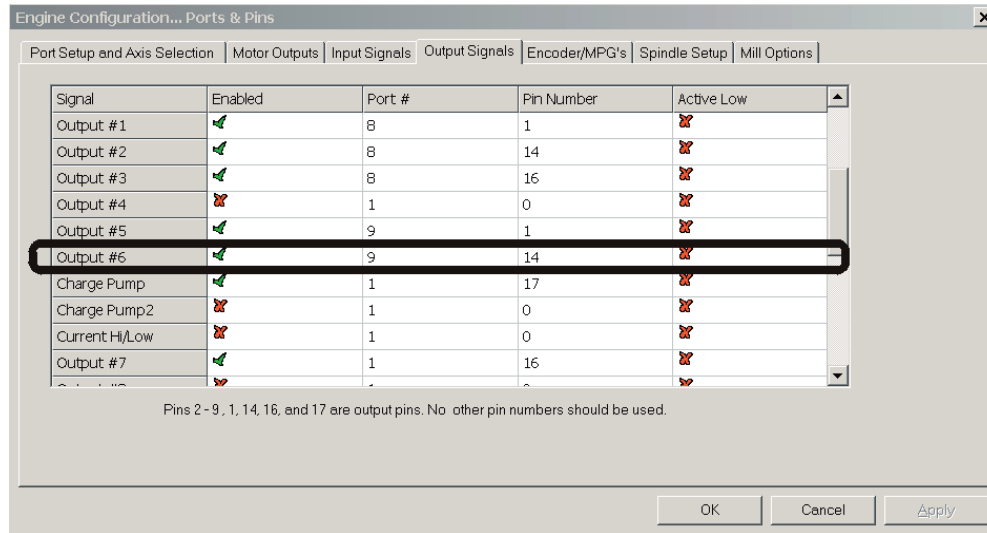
Engine Configuration... Ports & Pins

Port Setup and Axis Selection | Motor Outputs | Input Signals | Output Signals | Encoder/MPG's | Spindle Setup | Mill Options

| Signal | Enabled | Port # | Pin Number | Active Low |
|---|---|---|---|---|
| Output #1 | ✓ | 8 | 1 | ✗ |
| Output #2 | ✓ | 8 | 14 | ✗ |
| Output #3 | ✓ | 8 | 16 | ✗ |
| Output #4 | ✗ | 1 | 0 | ✗ |
| Output #5 | ✓ | 9 | 1 | ✗ |
| Output #6 | ✓ | 9 | 14 | ✗ |
| Charge Pump | ✓ | 1 | 17 | ✗ |
| Charge Pump2 | ✗ | 1 | 0 | ✗ |
| Current Hi/Low | ✗ | 1 | 0 | ✗ |
| Output #7 | ✓ | 1 | 16 | ✗ |
| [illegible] | ✗ | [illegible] | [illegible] | ✗ |

Pins 2 - 9 , 1, 14, 16, and 17 are output pins. No other pin numbers should be used.

OK Cancel Apply